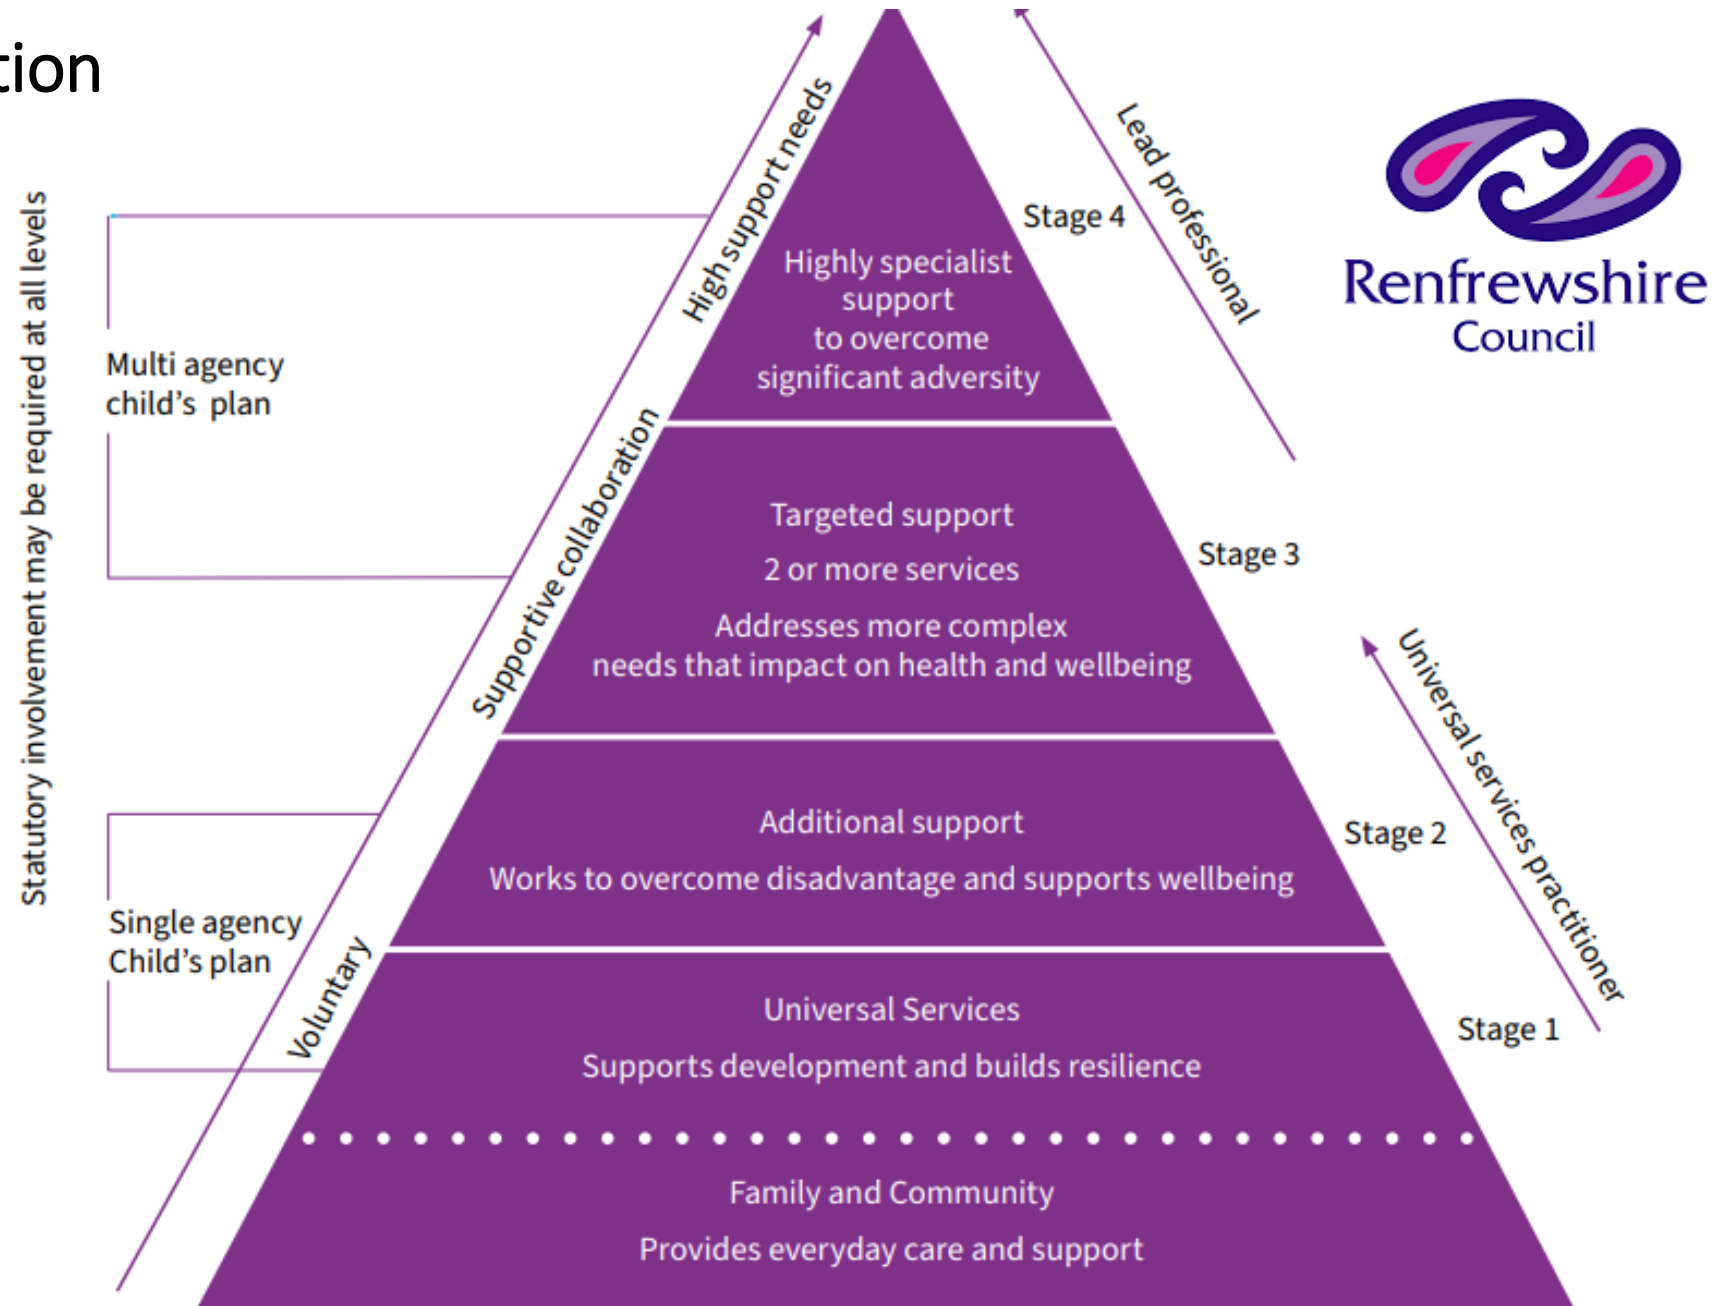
tion

Statutory involvement may be required at all levels

Multi agency child's plan

Single agency Child's plan

Voluntary

Supportive collaboration

High support needs

Lead professional

Universal services practitioner

Renfrewshire Council

Stage 4

Highly specialist support to overcome significant adversity

Stage 3

Targeted support

2 or more services

Addresses more complex needs that impact on health and wellbeing

Stage 2

Additional support

Works to overcome disadvantage and supports wellbeing

Stage 1

Universal Services

Supports development and builds resilience

Family and Community

Provides everyday care and support